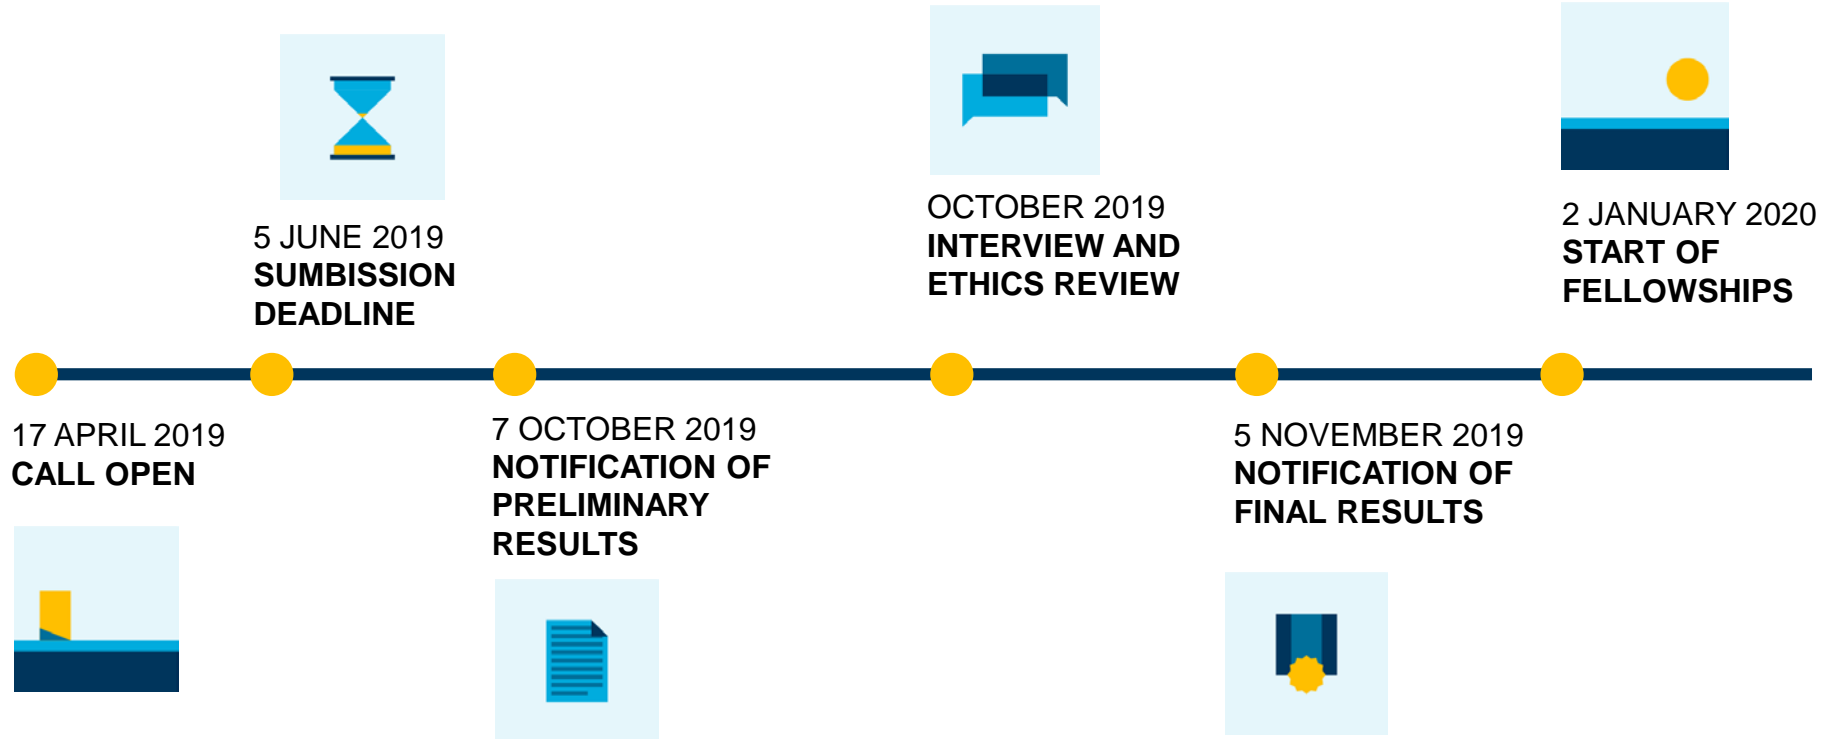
5 JUNE 2019
SUMBISSION DEADLINE

OCTOBER 2019
INTERVIEW AND ETHICS REVIEW

2 JANUARY 2020
START OF FELLOWSHIPS

17 APRIL 2019
CALL OPEN

7 OCTOBER 2019
NOTIFICATION OF PRELIMINARY RESULTS

5 NOVEMBER 2019
NOTIFICATION OF FINAL RESULTS